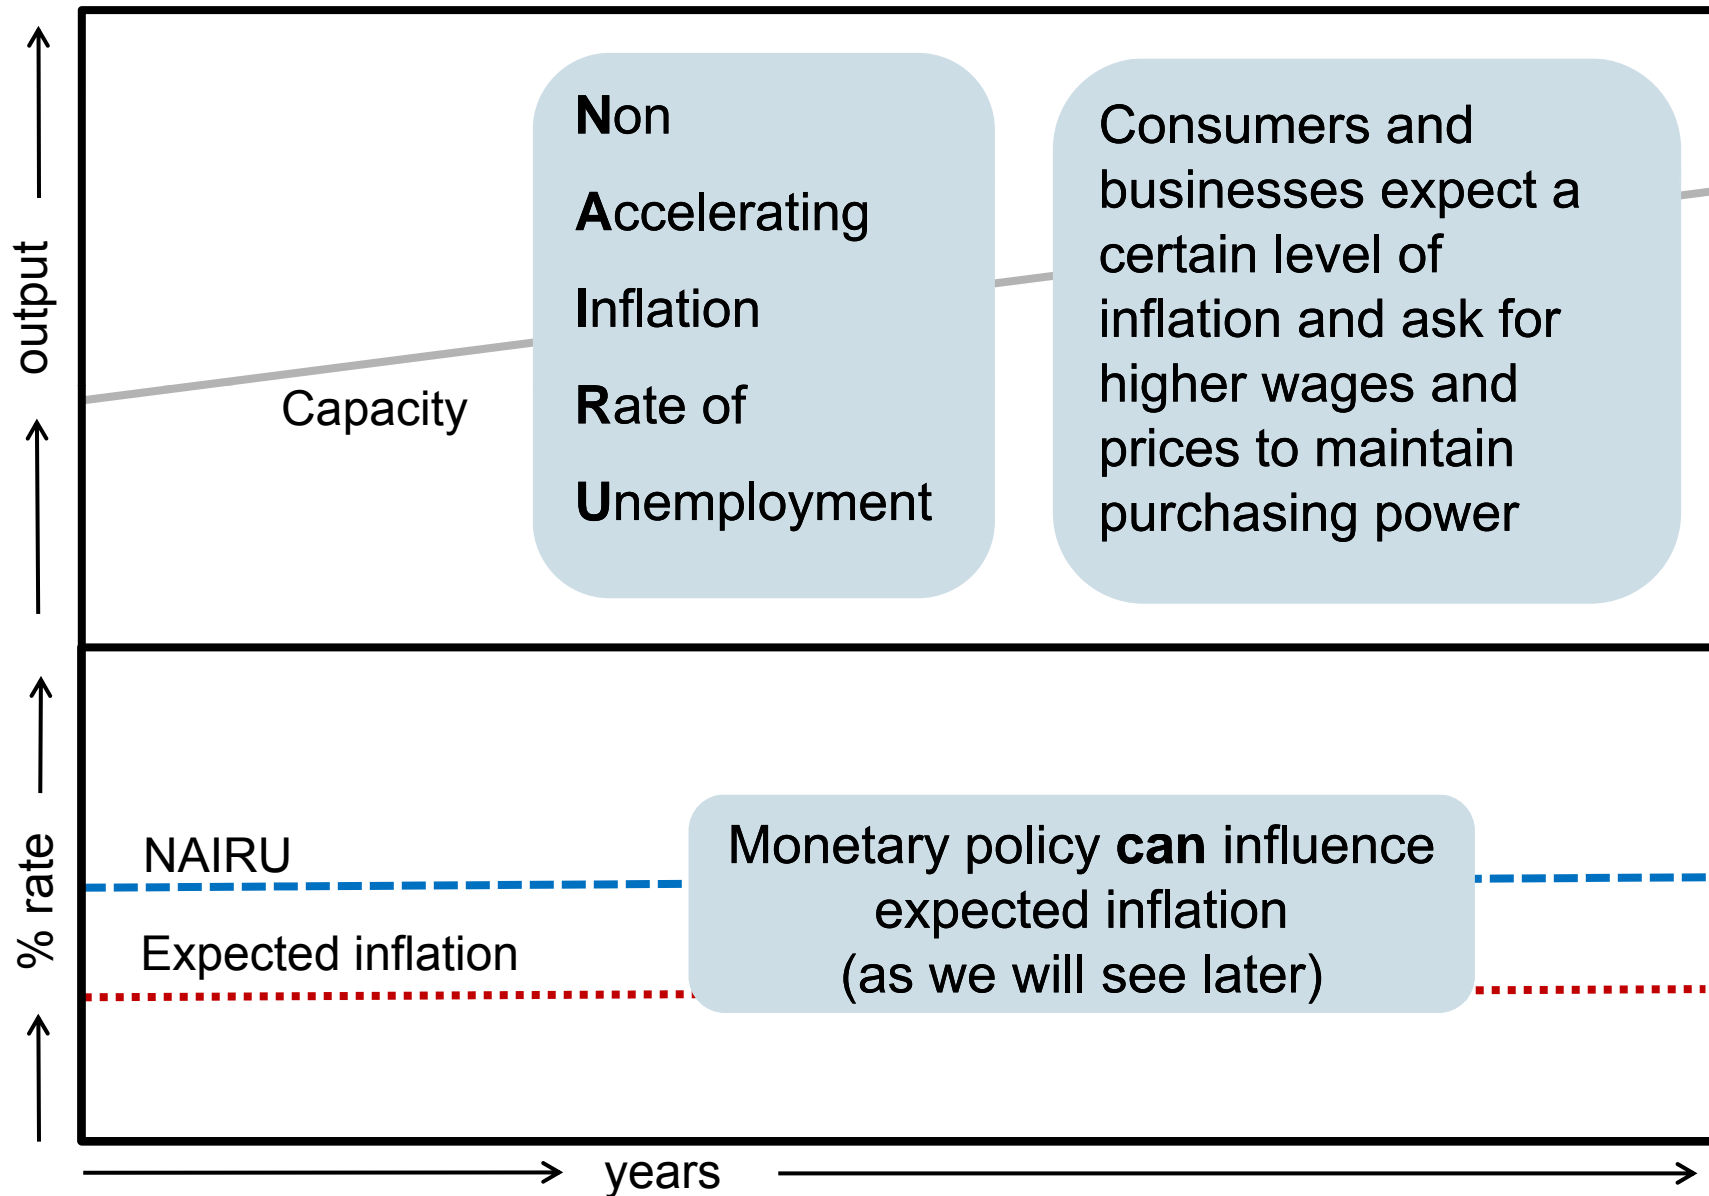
output

Capacity

Non
Accelerating
Inflation
Rate of
Unemployment

Consumers and businesses expect a certain level of inflation and ask for higher wages and prices to maintain purchasing power

% rate

NAIRU

Expected inflation

Monetary policy **can** influence expected inflation (as we will see later)

years